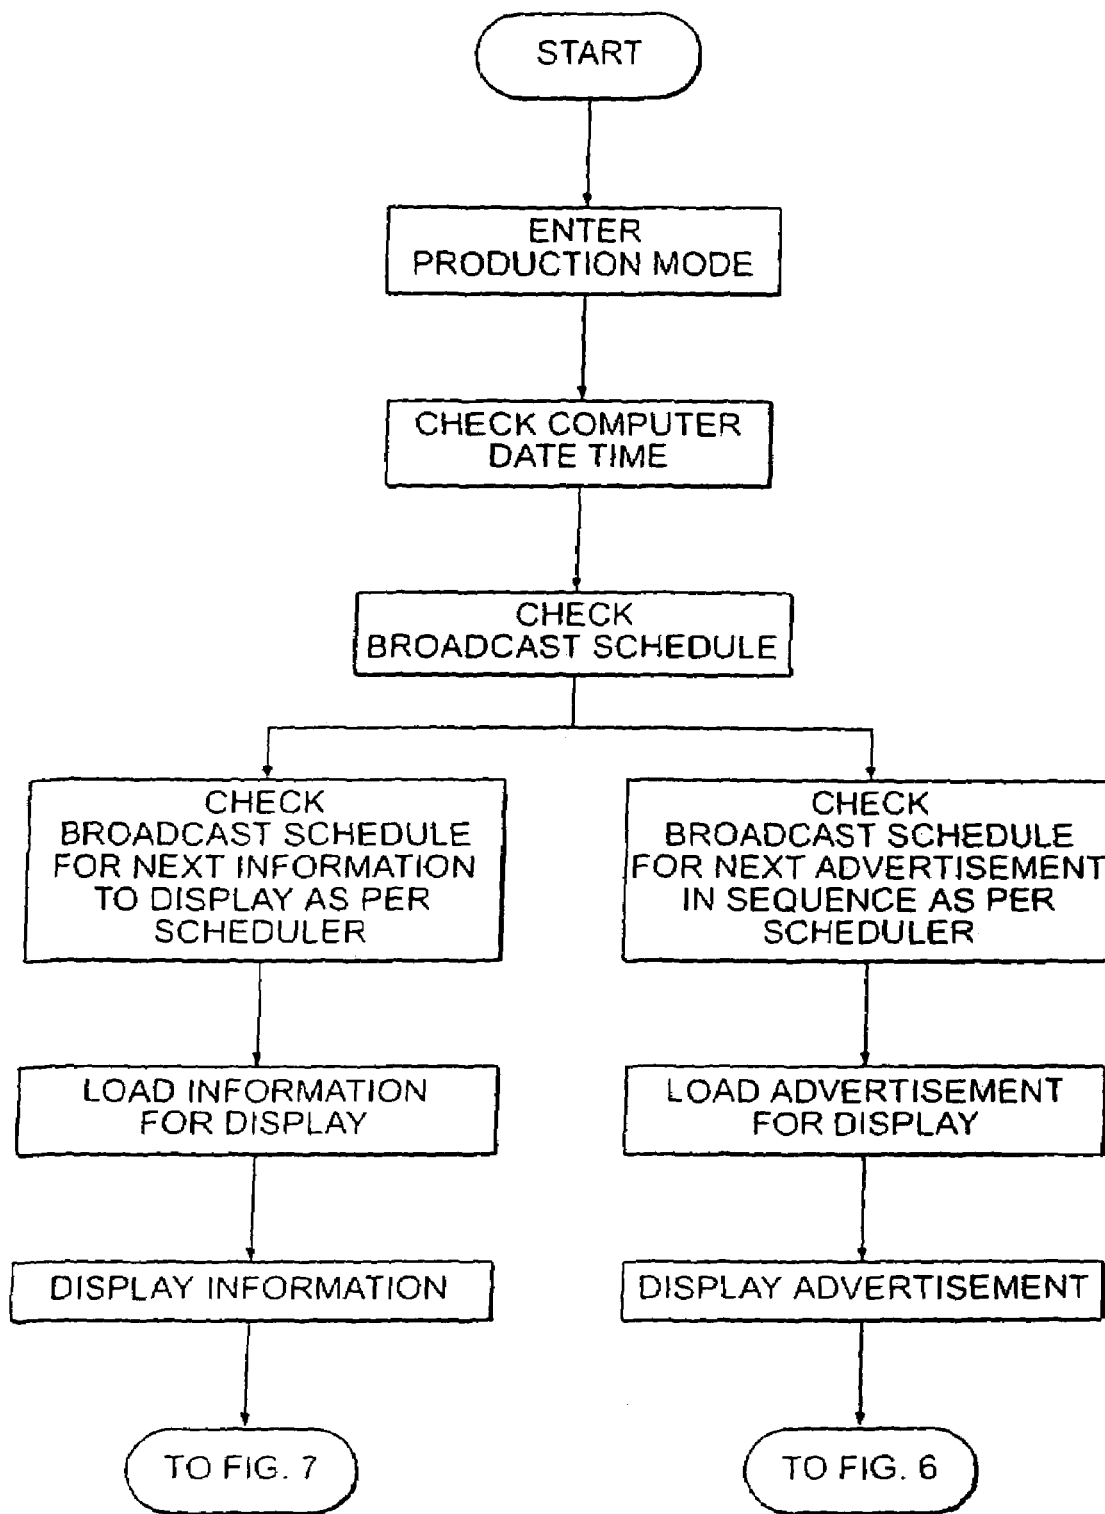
START

ENTER PRODUCTION MODE

CHECK COMPUTER DATE TIME

CHECK BROADCAST SCHEDULE

CHECK BROADCAST SCHEDULE FOR NEXT INFORMATION TO DISPLAY AS PER SCHEDULER

LOAD INFORMATION FOR DISPLAY

DISPLAY INFORMATION

TO FIG. 7

CHECK BROADCAST SCHEDULE FOR NEXT ADVERTISEMENT IN SEQUENCE AS PER SCHEDULER

LOAD ADVERTISEMENT FOR DISPLAY

DISPLAY ADVERTISEMENT

TO FIG. 6